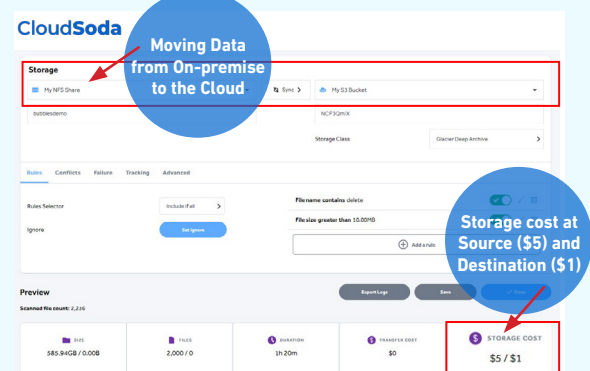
CloudSoda

Moving Data from On-premise to the Cloud

Storage

My NFS Share

Sync >

My S3 Bucket

bubblesdemo

NCF3QmIX

Storage Class

Glacier Deep Archive >

Rules Conflicts Failure Tracking Advanced

Rules Selector

Include if all >

Ignore

Set Ignore

File name contains delete

File size greater than 10.00MB

Add a rule

Storage cost at Source ($5) and Destination ($1)

Preview

Scanned file count: 2,236

Export Logs

Save

Sync

| SIZE | FILES | DURATION | TRANSFER COST | STORAGE COST |
|---|---|---|---|---|
| 585.94GB / 0.00B | 2,000 / 0 | 1h 20m | $0 | $5 / $1 |